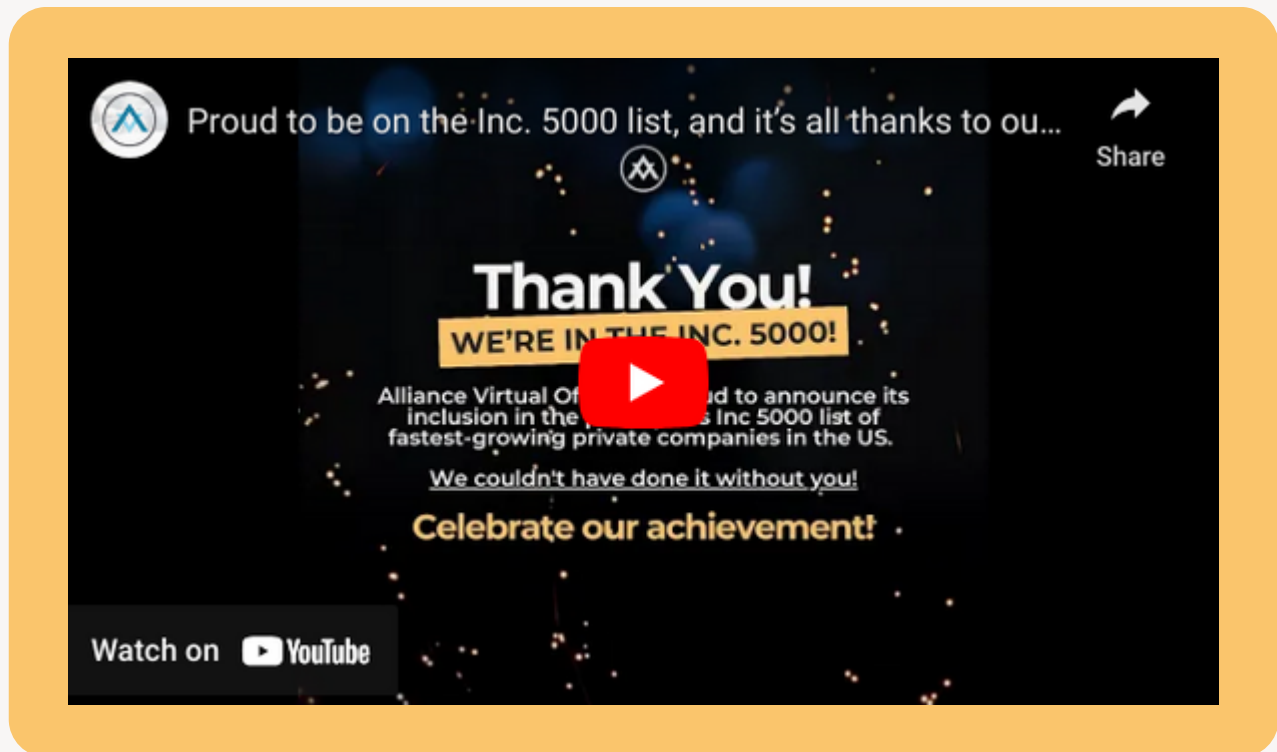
Proud to be on the Inc. 5000 list, and it's all thanks to ou...

Share

Thank You!

WE'RE IN THE INC. 5000!

Alliance Virtual Of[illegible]ud to announce its inclusion in the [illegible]s Inc 5000 list of fastest-growing private companies in the US.

We couldn't have done it without you!

Celebrate our achievement!

Watch on YouTube